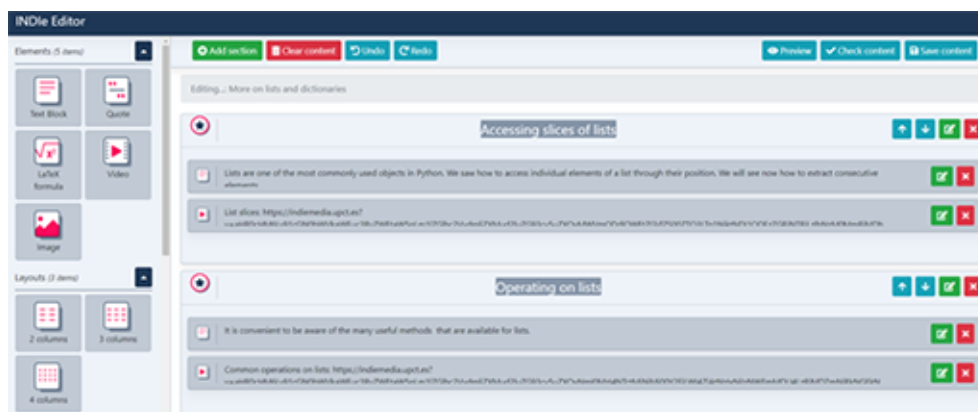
INDIe Editor

Elements (5 items)

Text Block

Quote

LaTeX formula

Video

Image

Layouts (3 items)

2 columns

3 columns

4 columns

Add section Clear content Undo Redo

Preview Check content Save content

Editing... More on lists and dictionaries

Accessing slices of lists

Lists are one of the most commonly used objects in Python. We saw how to access individual elements of a list through their position. We will are now how to extract consecutive elements

List slices: https://indiemedia.upct.es/ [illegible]

Operating on lists

It is convenient to be aware of the many useful methods. that are available for lists.

Common operations on lists: https://indiemedia.upct.es/ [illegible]